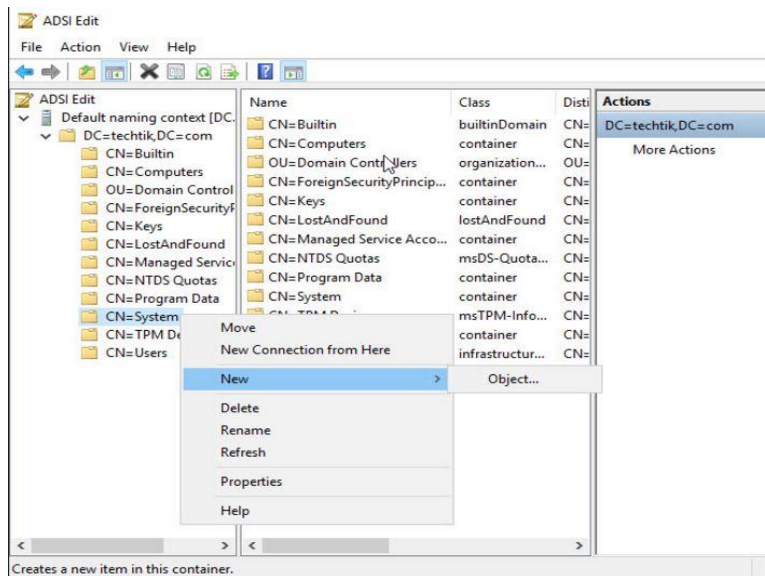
ADSI Edit

File Action View Help

ADSI Edit
Default naming context [DC.
DC=techtik,DC=com
CN=Builtin
CN=Computers
OU=Domain Control
CN=ForeignSecurityP
CN=Keys
CN=LostAndFound
CN=Managed Servic
CN=NTDS Quotas
CN=Program Data
CN=System
CN=TPM De
CN=Users

| Name | Class | Disti |
|---|---|---|
| CN=Builtin | builtinDomain | CN= |
| CN=Computers | container | CN= |
| OU=Domain Controllers | organization... | OU= |
| CN=ForeignSecurityPrincip... | container | CN= |
| CN=Keys | container | CN= |
| CN=LostAndFound | lostAndFound | CN= |
| CN=Managed Service Acco... | container | CN= |
| CN=NTDS Quotas | msDS-Quota... | CN= |
| CN=Program Data | container | CN= |
| CN=System | container | CN= |
| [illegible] | msTPM-Info... | CN= |
| | container | CN= |
| | infrastructur... | CN= |

Actions
DC=techtik,DC=com
More Actions

Move
New Connection from Here
New
Object...
Delete
Rename
Refresh
Properties
Help

Creates a new item in this container.